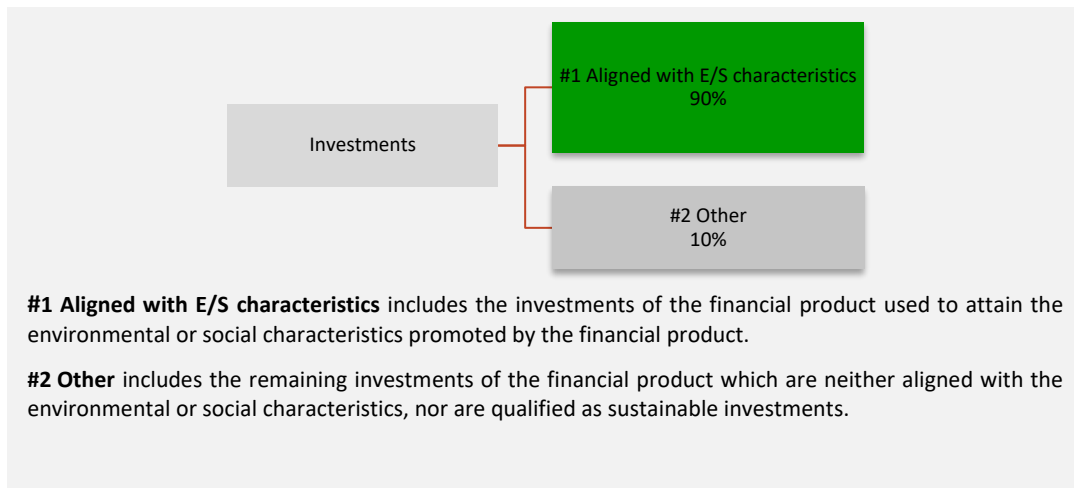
Investments

#1 Aligned with E/S characteristics
90%

#2 Other
10%

**#1 Aligned with E/S characteristics** includes the investments of the financial product used to attain the environmental or social characteristics promoted by the financial product.

**#2 Other** includes the remaining investments of the financial product which are neither aligned with the environmental or social characteristics, nor are qualified as sustainable investments.